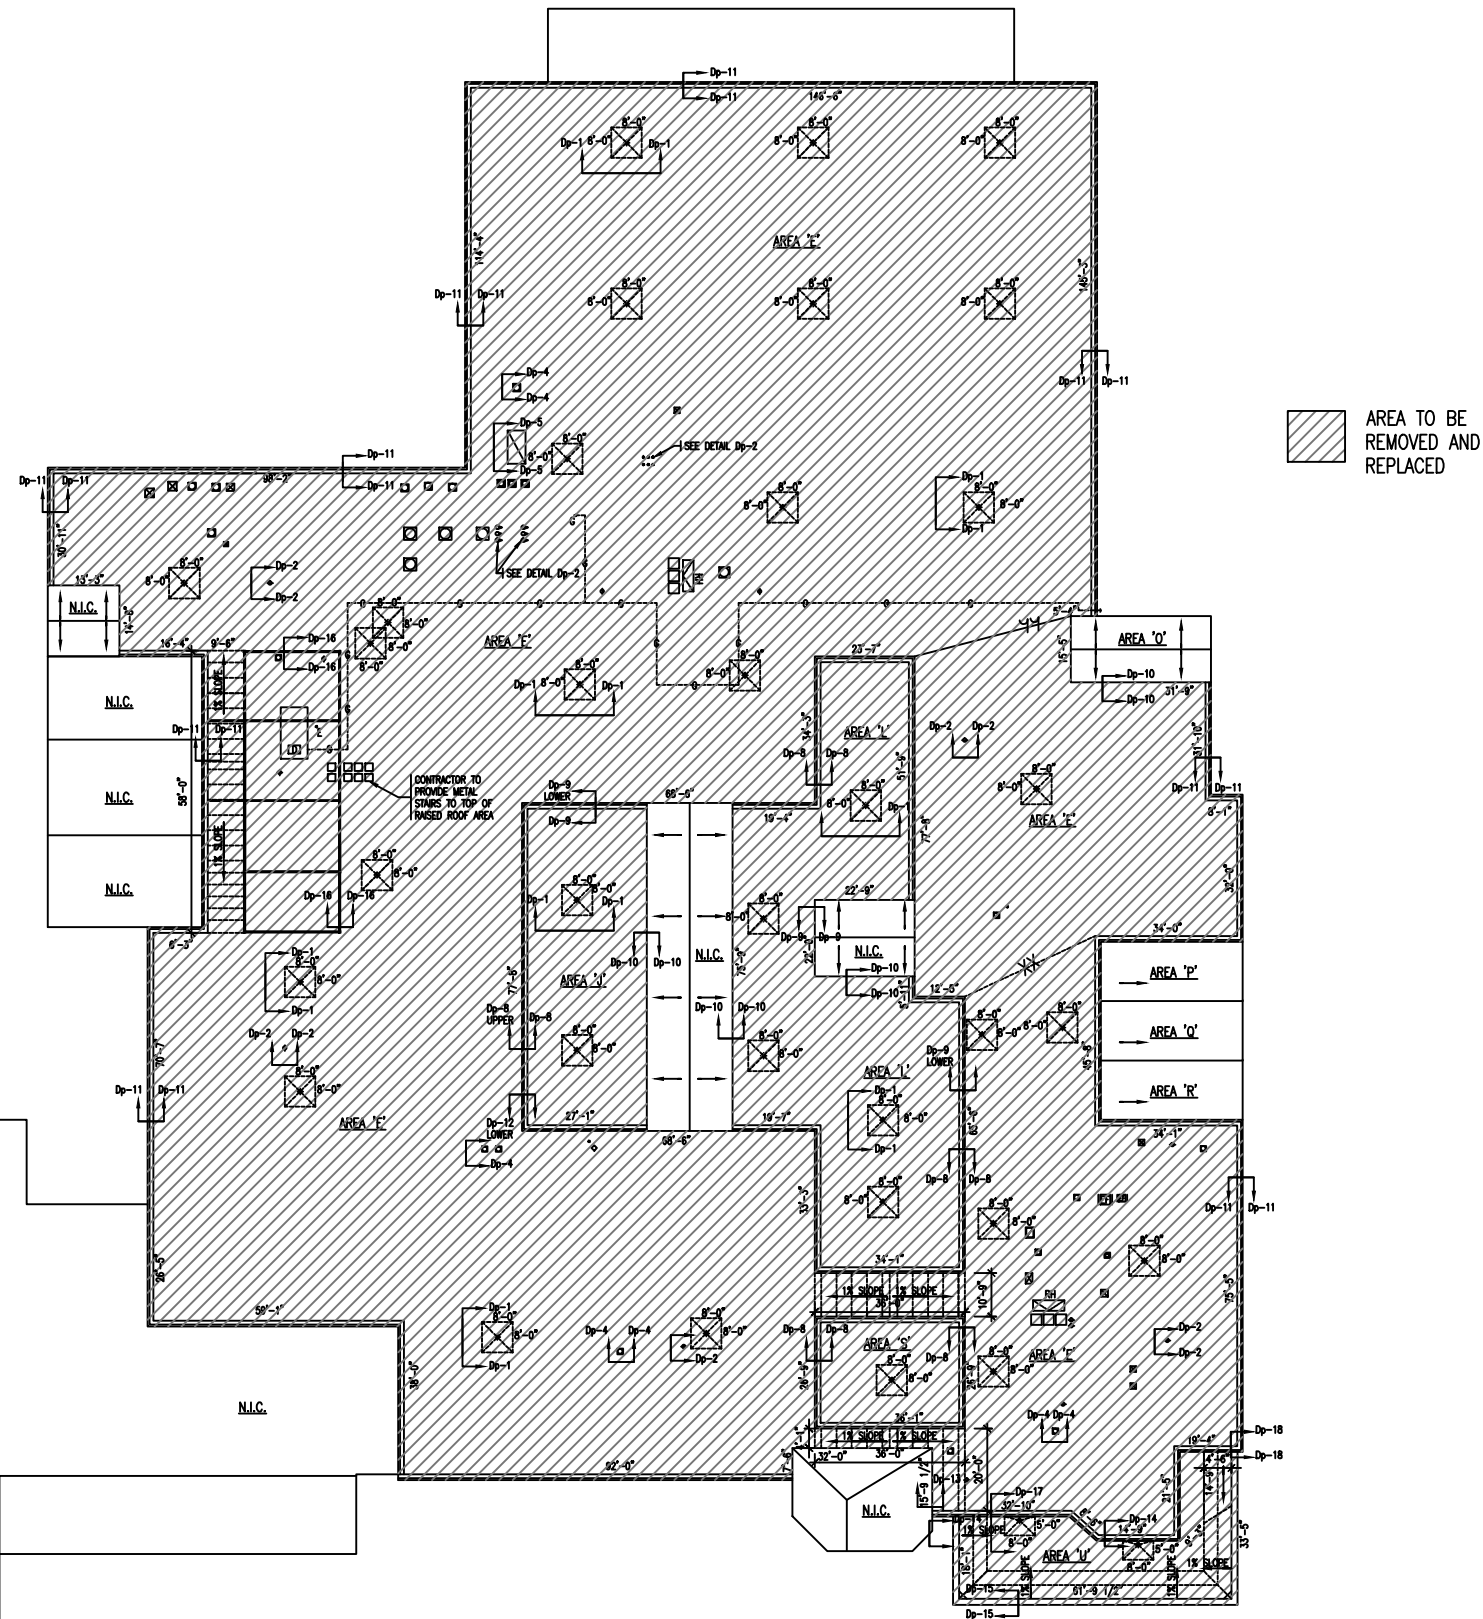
AREA TO BE REMOVED AND REPLACED

Dp-11
Dp-11
146'-6"
Dp-1 8'-0" 8'-0" Dp-1
8'-0" 8'-0"
8'-0" 8'-0"
AREA 'E'
114'-4"
146'-5"
Dp-11 Dp-11
8'-0" 8'-0"
8'-0" 8'-0"
8'-0" 8'-0"
Dp-11 Dp-11
Dp-4
Dp-4
Dp-5
Dp-5
8'-0"
SEE DETAIL Dp-2
Dp-11
Dp-11
Dp-11 Dp-11
98'-2"
8'-0" 8'-0"
Dp-1
8'-0"
8'-0"
Dp-1
30'-11"
SEE DETAIL Dp-2
13'-3"
8'-0" 8'-0"
Dp-2
Dp-2
N.I.C.
14'-6"
8'-0"
8'-0"
8'-0"
8'-0"
AREA 'E'
Dp-1 8'-0" 8'-0" Dp-1
8'-0" 8'-0"
5'-4"
AREA 'O'
15'-5"
Dp-10
Dp-10
31'-9"
23'-7"
16'-4" 9'-6"
Dp-16
Dp-16
1% SLOPE
N.I.C.
Dp-11 Dp-11
N.I.C.
58'-0"
N.I.C.
1% SLOPE
CONTRACTOR TO PROVIDE METAL STAIRS TO TOP OF RAISED ROOF AREA
34'-3"
AREA 'L'
Dp-8 Dp-8
51'-8"
8'-0" 8'-0"
Dp-1
Dp-2 Dp-2
31'-10"
Dp-11 Dp-11
8'-1"
8'-0" 8'-0"
AREA 'E'
77'-8"
Dp-9 LOWER
Dp-9
68'-0"
19'-4"
8'-0" 8'-0"
Dp-1 Dp-1
8'-0" 8'-0"
8'-0"
Dp-16 Dp-16
6'-3"
Dp-1
8'-0" 8'-0"
Dp-1
Dp-10 Dp-10
AREA 'J'
N.I.C.
73'-9"
8'-0" 8'-0"
Dp-9 Dp-9
22'-9"
22'-1"
N.I.C.
Dp-10
Dp-10
32'-0"
34'-0"
AREA 'P'
12'-0"
Dp-2 Dp-2
77'-8"
Dp-8 UPPER Dp-8
Dp-10 Dp-10
8'-0" 8'-0"
8'-0" 8'-0"
8'-0" 8'-0"
AREA 'Q'
45'-8"
8'-0" 8'-0"
8'-0" 8'-0"
Dp-9 LOWER
AREA 'I'
Dp-11 Dp-11
70'-7"
AREA 'E'
27'-1"
19'-7"
Dp-1
8'-0" 8'-0"
Dp-1
AREA 'R'
Dp-12 LOWER
Dp-4
58'-6"
63'-0"
34'-1"
Dp-8 Dp-8
33'-3"
8'-0" 8'-0"
8'-0" 8'-0"
Dp-11 Dp-11
26'-5"
34'-1"
8'-0" 8'-0"
1% SLOPE 1% SLOPE
36'-1"
10'-9"
75'-5"
59'-1"
RH
Dp-1
8'-0" 8'-0"
Dp-1
Dp-4 Dp-4
8'-0" 8'-0"
Dp-2
Dp-8 Dp-8
AREA 'S'
8'-0" 8'-0"
Dp-8
8'-0" 8'-0"
AREA 'E'
Dp-2
Dp-2
26'-8"
25'-9"
36'-0"
36'-1"
Dp-4 Dp-4
N.I.C.
1% SLOPE 1% SLOPE
32'-0" 36'-0"
Dp-18
19'-4"
Dp-18
92'-0"
15'-9 1/2"
Dp-13
20'-3"
Dp-17
32'-10"
21'-5"
4'-6"
N.I.C.
1% SLOPE
5'-0"
Dp-14
14'-9"
33'-5"
AREA 'U'
5'-0"
8'-0"
1% SLOPE
1% SLOPE
1% SLOPE
Dp-15
91'-9 1/2"
Dp-15